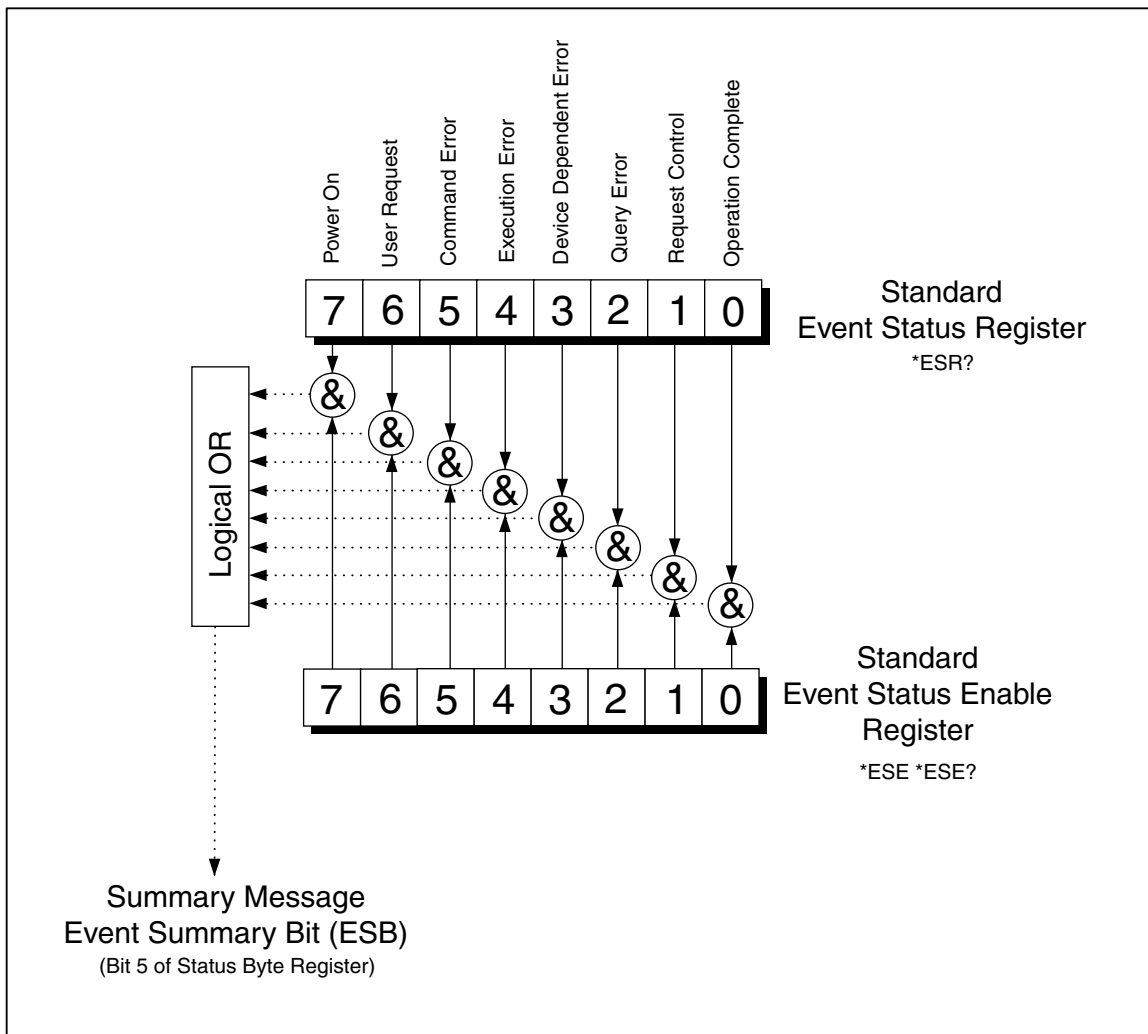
Power On
User Request
Command Error
Execution Error
Device Dependent Error
Query Error
Request Control
Operation Complete

| 7 | 6 | 5 | 4 | 3 | 2 | 1 | 0 |
|---|---|---|---|---|---|---|---|

Standard
Event Status Register
*ESR?

Logical OR

& & & & & & & &

| 7 | 6 | 5 | 4 | 3 | 2 | 1 | 0 |
|---|---|---|---|---|---|---|---|

Standard
Event Status Enable
Register
*ESE *ESE?

Summary Message
Event Summary Bit (ESB)
(Bit 5 of Status Byte Register)